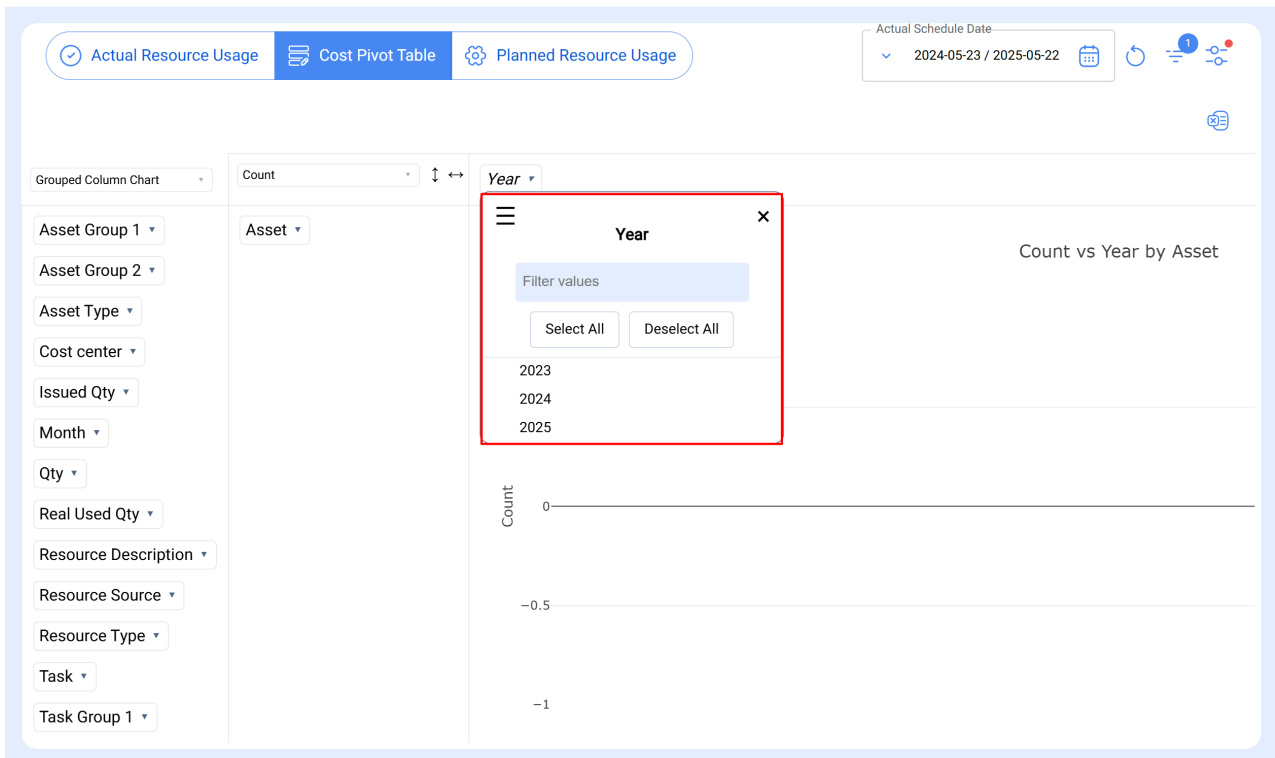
Actual Resource Usage | Cost Pivot Table | Planned Resource Usage

Actual Schedule Date
2024-05-23 / 2025-05-22

1

Grouped Column Chart
Count
Year

Asset Group 1
Asset Group 2
Asset Type
Cost center
Issued Qty
Month
Qty
Real Used Qty
Resource Description
Resource Source
Resource Type
Task
Task Group 1

Asset

Year
Filter values
Select All
Deselect All
2023
2024
2025

Count vs Year by Asset

Count
0
−0.5
−1